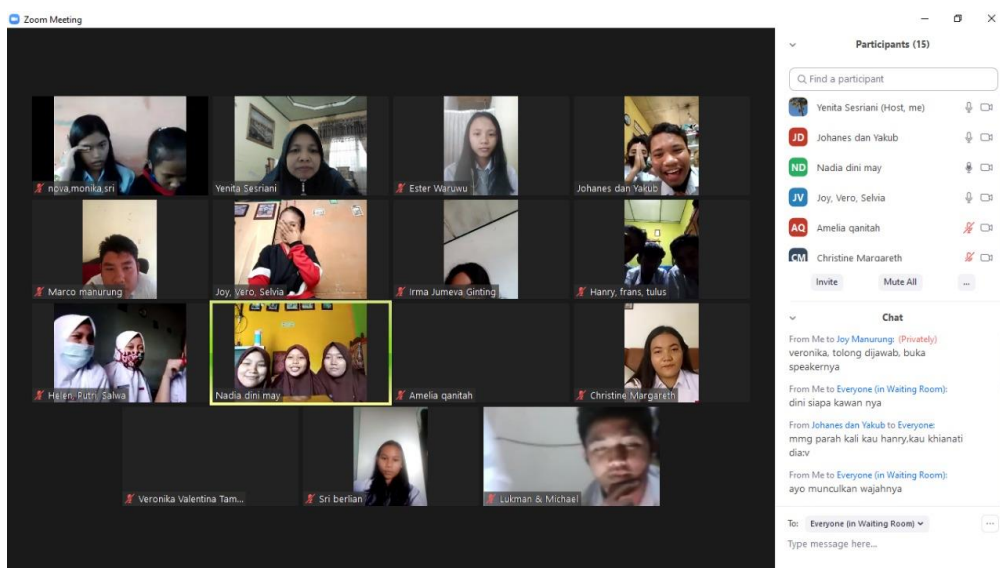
Zoom Meeting

nova,monika,sri
Yenita Sesriani
Ester Waruwu
Johanes dan Yakub
Marco manurung
Joy, Vero, Selvia
Irma Jumeva Ginting
Hanry, frans, tulus
Helen, Putri, Salwa
Nadia dini may
Amelia qanitah
Christine Margareth
Veronika Valentina Tam...
Sri berlian
Lukman & Michael

Participants (15)

Find a participant

Yenita Sesriani (Host, me)
JD Johanes dan Yakub
ND Nadia dini may
JV Joy, Vero, Selvia
AQ Amelia qanitah
CM Christine Margareth

Invite
Mute All
...

Chat

From Me to Joy Manurung: (Privately)
veronika, tolong dijawab, buka speakernya

From Me to Everyone (in Waiting Room):
dini siapa kawan nya

From Johanes dan Yakub to Everyone:
mmg parah kali kau hanry,kau khianati dia:v

From Me to Everyone (in Waiting Room):
ayo munculkan wajahnya

To: Everyone (in Waiting Room)
...
Type message here...